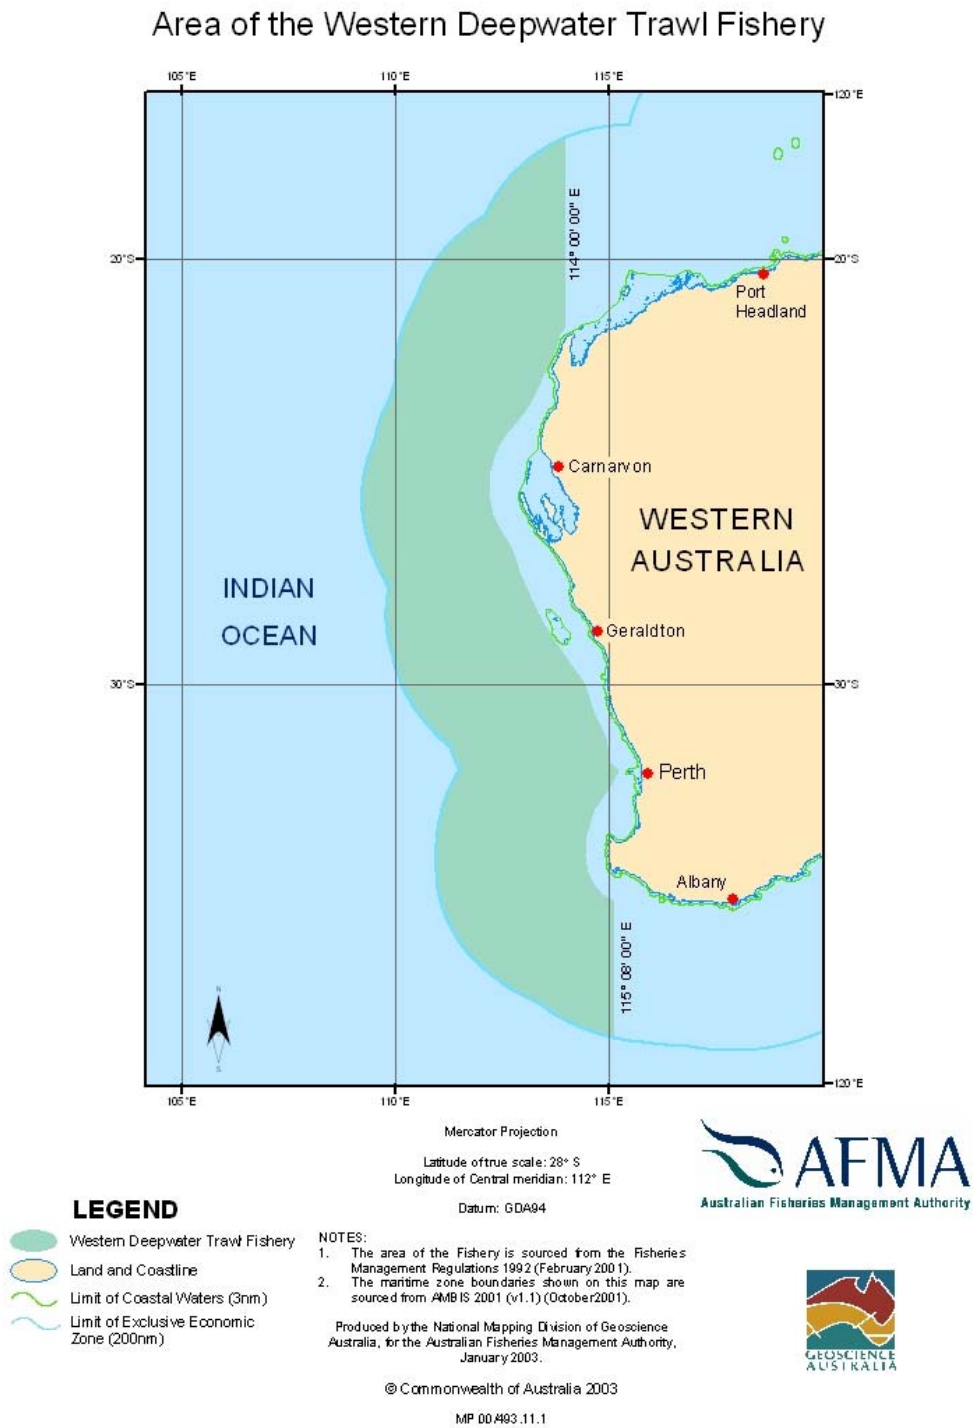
Area of the Western Deepwater Trawl Fishery

105°E 110°E 115°E

120°E

20°S

20°S

114° 00' 00" E

Port Headland

Carnarvon

WESTERN AUSTRALIA

INDIAN OCEAN

Geraldton

30°S

30°S

Perth

Albany

115° 08' 00" E

N

S

120°E

105°E 110°E 115°E

Mercator Projection

Latitude of true scale: 28° S
Longitude of Central meridian: 112° E

Datum: GDA94

AFMA
Australian Fisheries Management Authority

LEGEND

Western Deepwater Trawl Fishery

Land and Coastline

Limit of Coastal Waters (3nm)

Limit of Exclusive Economic Zone (200nm)

NOTES:
1. The area of the Fishery is sourced from the Fisheries Management Regulations 1992 (February 2001).
2. The maritime zone boundaries shown on this map are sourced from AMBIS 2001 (v1.1) (October 2001).

Produced by the National Mapping Division of Geoscience Australia, for the Australian Fisheries Management Authority, January 2003.

© Commonwealth of Australia 2003

MP 00/493.11.1

GEOSCIENCE AUSTRALIA